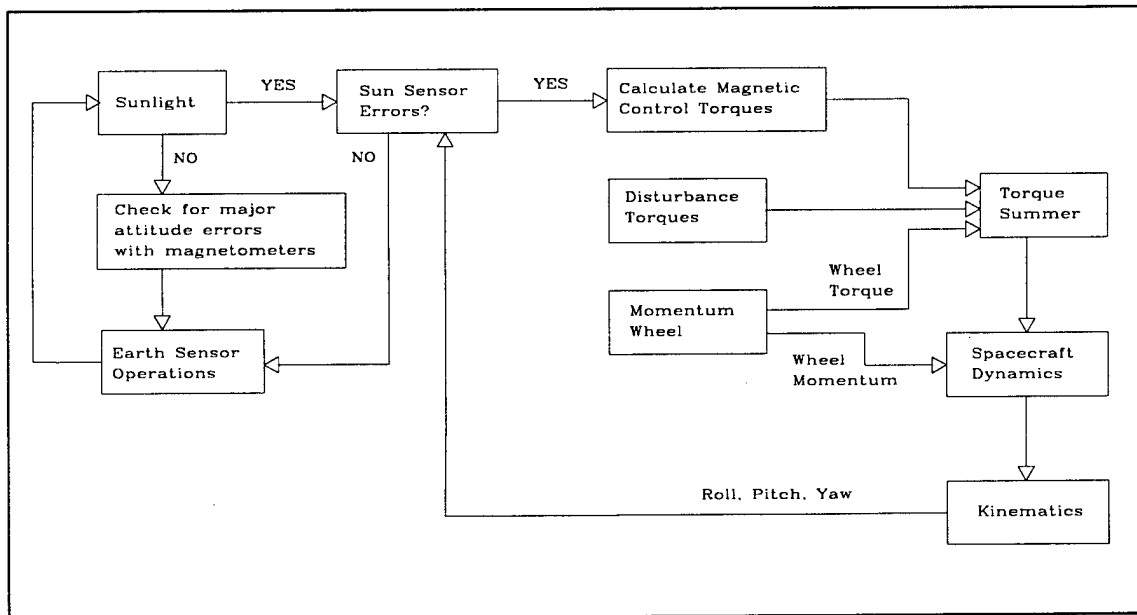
Sunlight

YES

Sun Sensor Errors?

YES

Calculate Magnetic Control Torques

NO

NO

Check for major attitude errors with magnetometers

Disturbance Torques

Torque Summer

Wheel Torque

Momentum Wheel

Earth Sensor Operations

Wheel Momentum

Spacecraft Dynamics

Roll, Pitch, Yaw

Kinematics